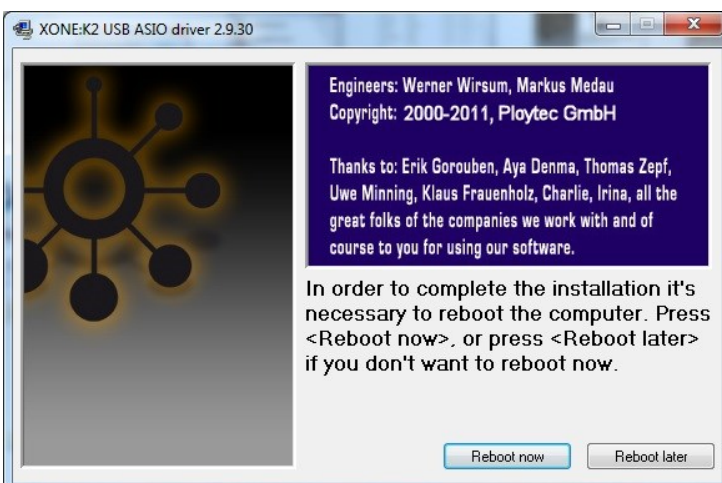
XONE:K2 USB ASIO driver 2.9.30

Engineers: Werner Wirsum, Markus Medau
Copyright: 2000-2011, Ploytec GmbH

Thanks to: Erik Gorouben, Aya Denma, Thomas Zepf, Uwe Minning, Klaus Frauenholz, Charlie, Irina, all the great folks of the companies we work with and of course to you for using our software.

In order to complete the installation it's necessary to reboot the computer. Press <Reboot now>, or press <Reboot later> if you don't want to reboot now.

Reboot now

Reboot later